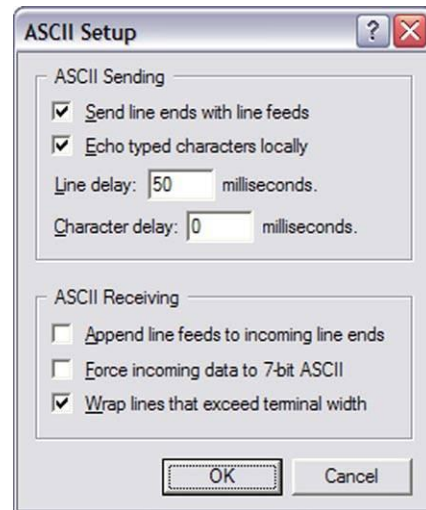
ASCII Setup

ASCII Sending

Send line ends with line feeds

Echo typed characters locally

Line delay: 50 milliseconds.

Character delay: 0 milliseconds.

ASCII Receiving

Append line feeds to incoming line ends

Force incoming data to 7-bit ASCII

Wrap lines that exceed terminal width

OK

Cancel